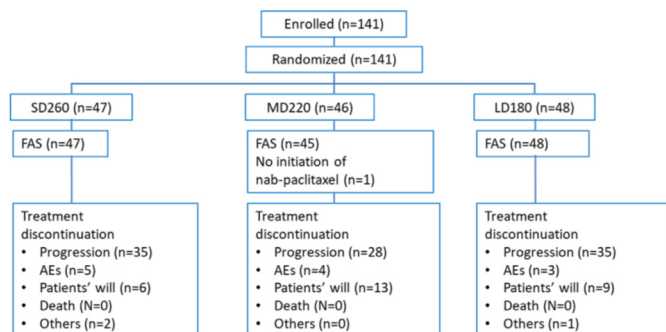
Enrolled (n=141)

Randomized (n=141)

SD260 (n=47)

FAS (n=47)

Treatment discontinuation
• Progression (n=35)
• AEs (n=5)
• Patients' will (n=6)
• Death (N=0)
• Others (n=2)

MD220 (n=46)

FAS (n=45)
No initiation of nab-paclitaxel (n=1)

Treatment discontinuation
• Progression (n=28)
• AEs (n=4)
• Patients' will (n=13)
• Death (N=0)
• Others (n=0)

LD180 (n=48)

FAS (n=48)

Treatment discontinuation
• Progression (n=35)
• AEs (n=3)
• Patients' will (n=9)
• Death (N=0)
• Others (n=1)